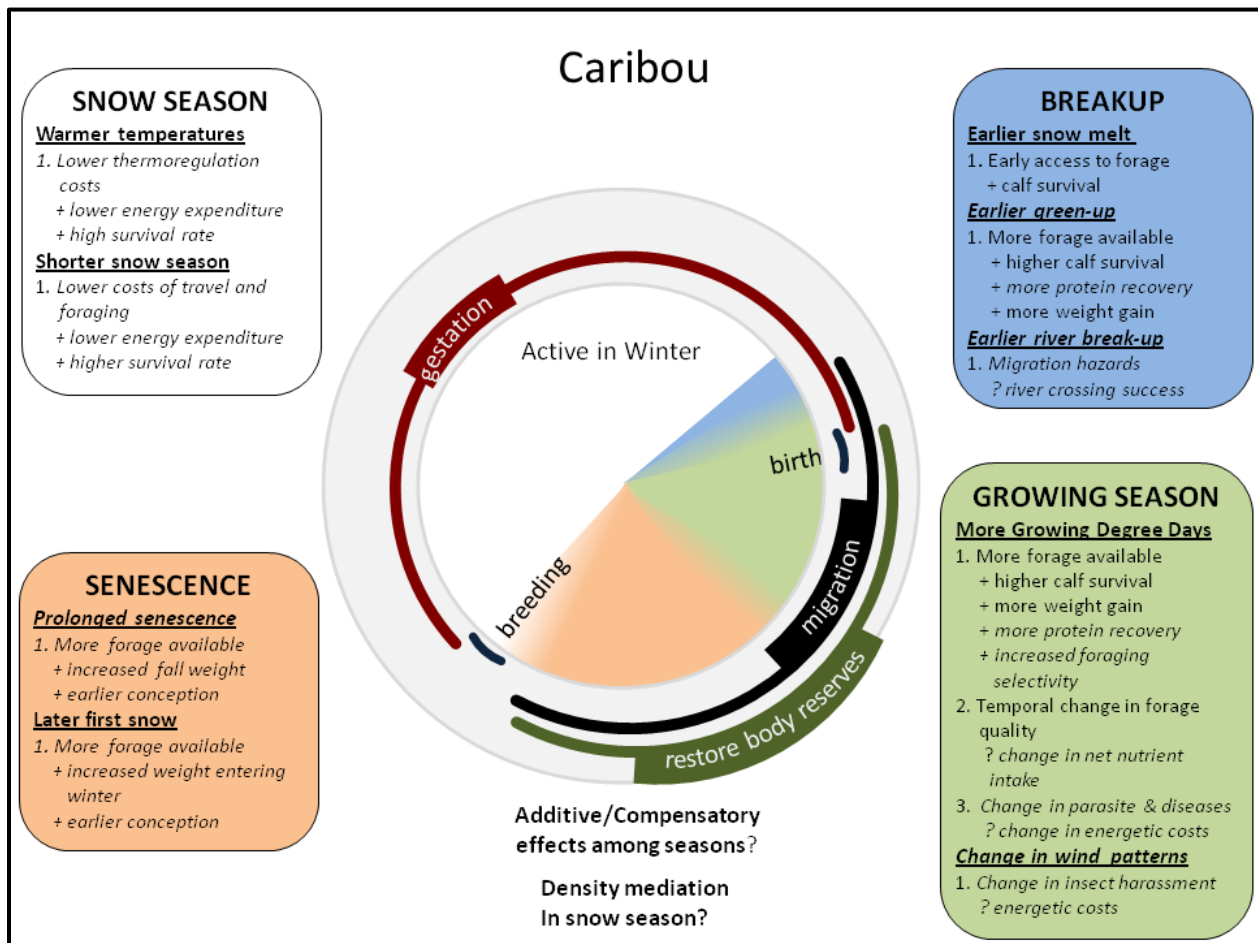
Caribou

SNOW SEASON
Warmer temperatures
1. Lower thermoregulation costs
+ lower energy expenditure
+ high survival rate
Shorter snow season
1. Lower costs of travel and foraging
+ lower energy expenditure
+ higher survival rate

BREAKUP
Earlier snow melt
1. Early access to forage
+ calf survival
Earlier green-up
1. More forage available
+ higher calf survival
+ more protein recovery
+ more weight gain
Earlier river break-up
1. Migration hazards
? river crossing success

gestation
Active in Winter
birth
breeding
migration
restore body reserves

SENESCENCE
Prolonged senescence
1. More forage available
+ increased fall weight
+ earlier conception
Later first snow
1. More forage available
+ increased weight entering winter
+ earlier conception

GROWING SEASON
More Growing Degree Days
1. More forage available
+ higher calf survival
+ more weight gain
+ more protein recovery
+ increased foraging selectivity
2. Temporal change in forage quality
? change in net nutrient intake
3. Change in parasite & diseases
? change in energetic costs
Change in wind patterns
1. Change in insect harassment
? energetic costs

Additive/Compensatory effects among seasons?

Density mediation In snow season?